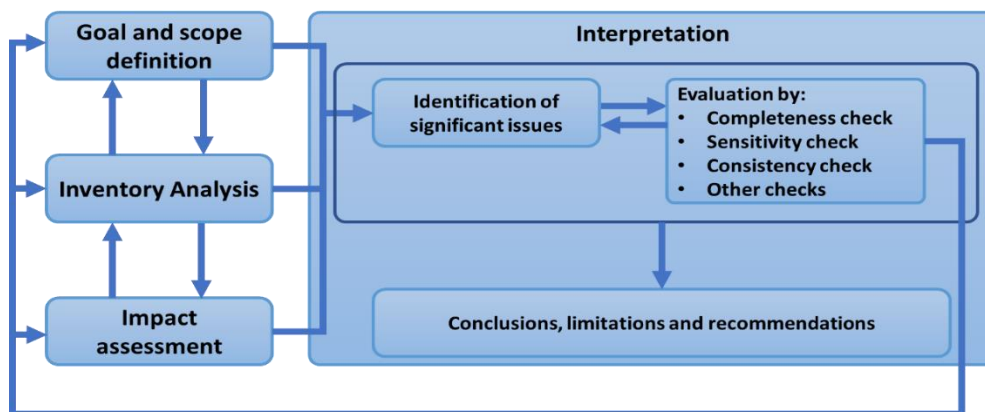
Goal and scope definition

Inventory Analysis

Impact assessment

Interpretation

Identification of significant issues

Evaluation by:
• Completeness check
• Sensitivity check
• Consistency check
• Other checks

Conclusions, limitations and recommendations